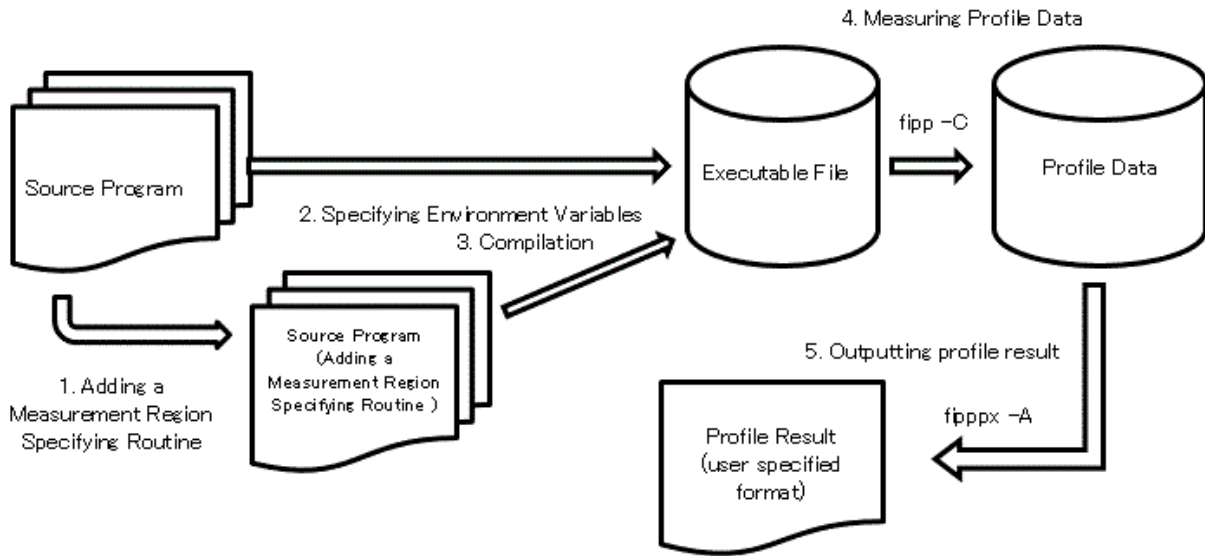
4. Measuring Profile Data

Source Program

Executable File

fipp -C

Profile Data

2. Specifying Environment Variables

3. Compilation

Source Program (Adding a Measurement Region Specifying Routine )

1. Adding a Measurement Region Specifying Routine

5. Outputting profile result

fipppx -A

Profile Result (user specified format)